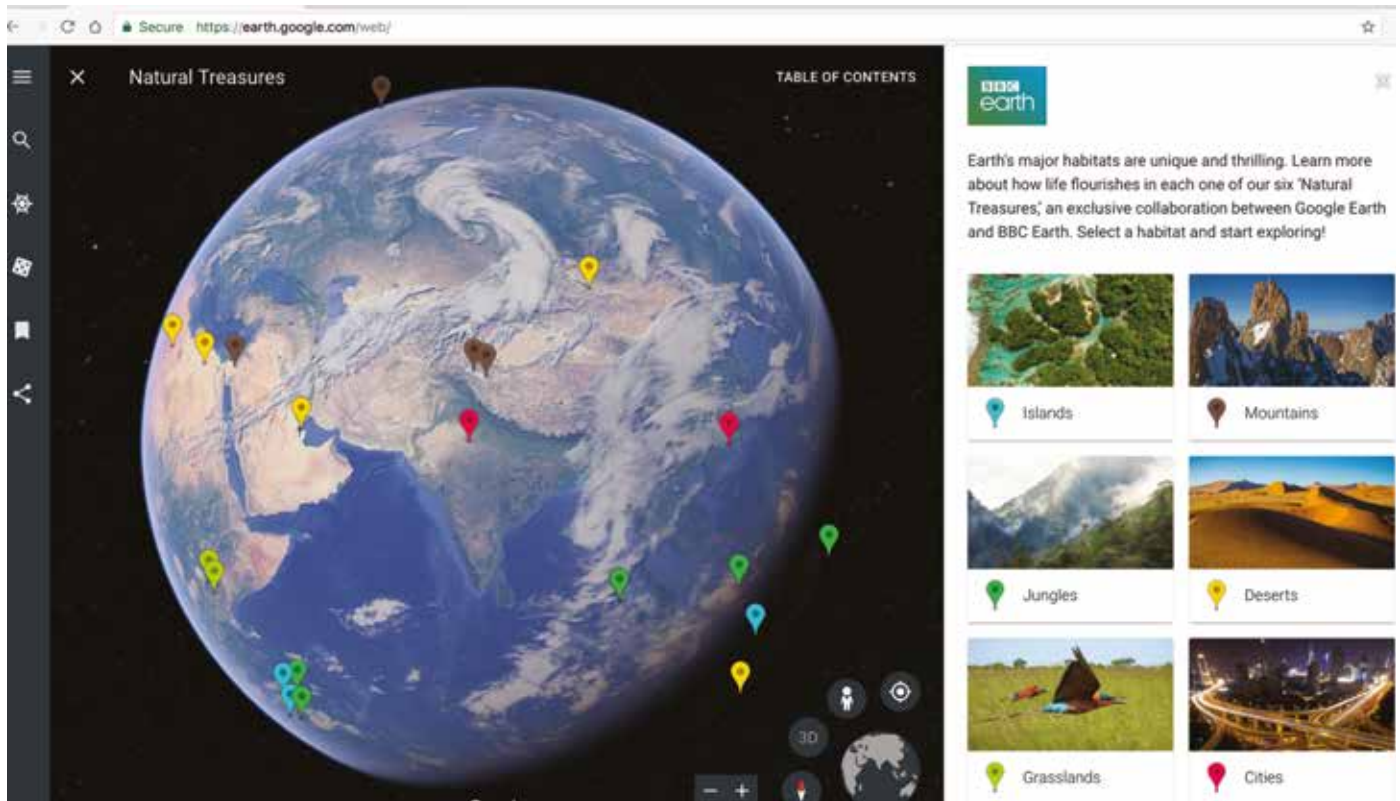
Secure https://earth.google.com/web/

Natural Treasures

TABLE OF CONTENTS

BBC earth

Earth's major habitats are unique and thrilling. Learn more about how life flourishes in each one of our six 'Natural Treasures,' an exclusive collaboration between Google Earth and BBC Earth. Select a habitat and start exploring!

Islands

Mountains

Jungles

Deserts

Grasslands

Cities

3D